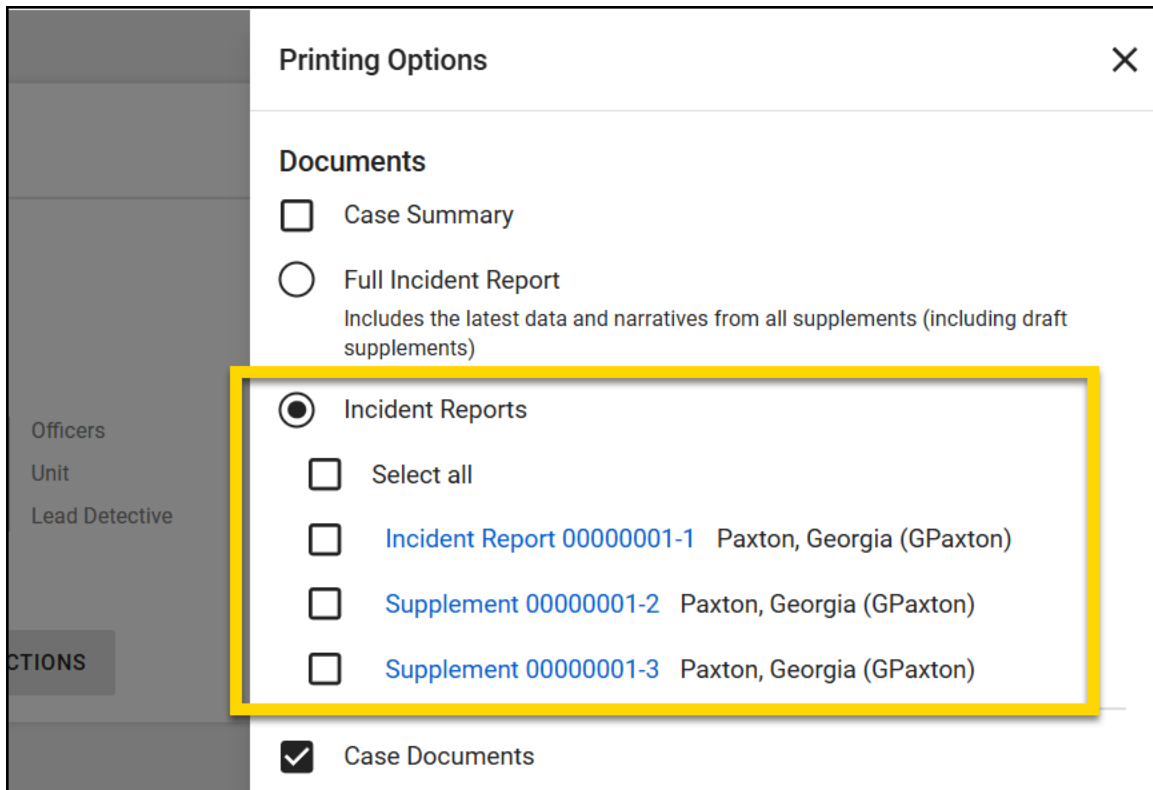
Officers
Unit
Lead Detective

CTIONS

Printing Options

Documents

Case Summary

Full Incident Report

Includes the latest data and narratives from all supplements (including draft supplements)

Incident Reports

Select all

Incident Report 00000001-1 Paxton, Georgia (GPaxton)

Supplement 00000001-2 Paxton, Georgia (GPaxton)

Supplement 00000001-3 Paxton, Georgia (GPaxton)

Case Documents